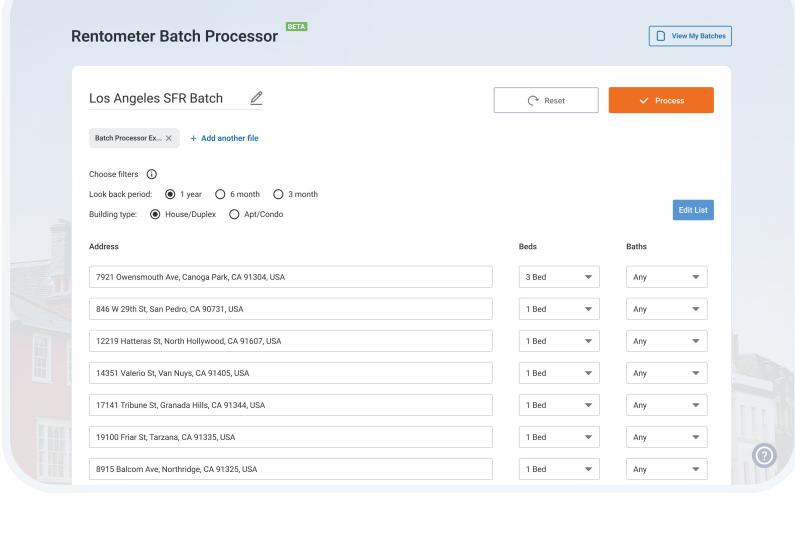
Rentometer Batch Processor BETA

View My Batches

Los Angeles SFR Batch

Reset

Process

Batch Processor Ex...

+ Add another file

Choose filters

Look back period: 1 year 6 month 3 month

Building type: House/Duplex Apt/Condo

Edit List

| Address | Beds | Baths |
|---|---|---|
| 7921 Owensmouth Ave, Canoga Park, CA 91304, USA | 3 Bed | Any |
| 846 W 29th St, San Pedro, CA 90731, USA | 1 Bed | Any |
| 12219 Hatteras St, North Hollywood, CA 91607, USA | 1 Bed | Any |
| 14351 Valerio St, Van Nuys, CA 91405, USA | 1 Bed | Any |
| 17141 Tribune St, Granada Hills, CA 91344, USA | 1 Bed | Any |
| 19100 Friar St, Tarzana, CA 91335, USA | 1 Bed | Any |
| 8915 Balcom Ave, Northridge, CA 91325, USA | 1 Bed | Any |